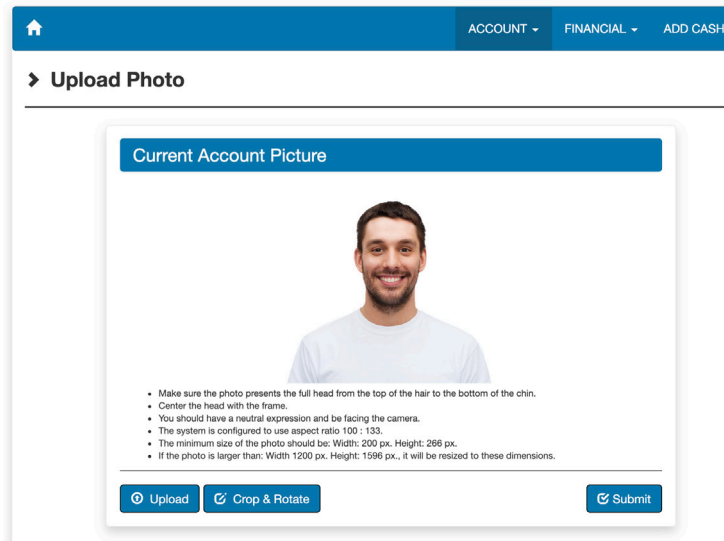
ACCOUNT ▾ FINANCIAL ▾ ADD CASH

> Upload Photo

Current Account Picture

- Make sure the photo presents the full head from the top of the hair to the bottom of the chin.
- Center the head with the frame.
- You should have a neutral expression and be facing the camera.
- The system is configured to use aspect ratio 100 : 133.
- The minimum size of the photo should be: Width: 200 px. Height: 266 px.
- If the photo is larger than: Width 1200 px. Height: 1596 px., it will be resized to these dimensions.

Upload Crop & Rotate Submit